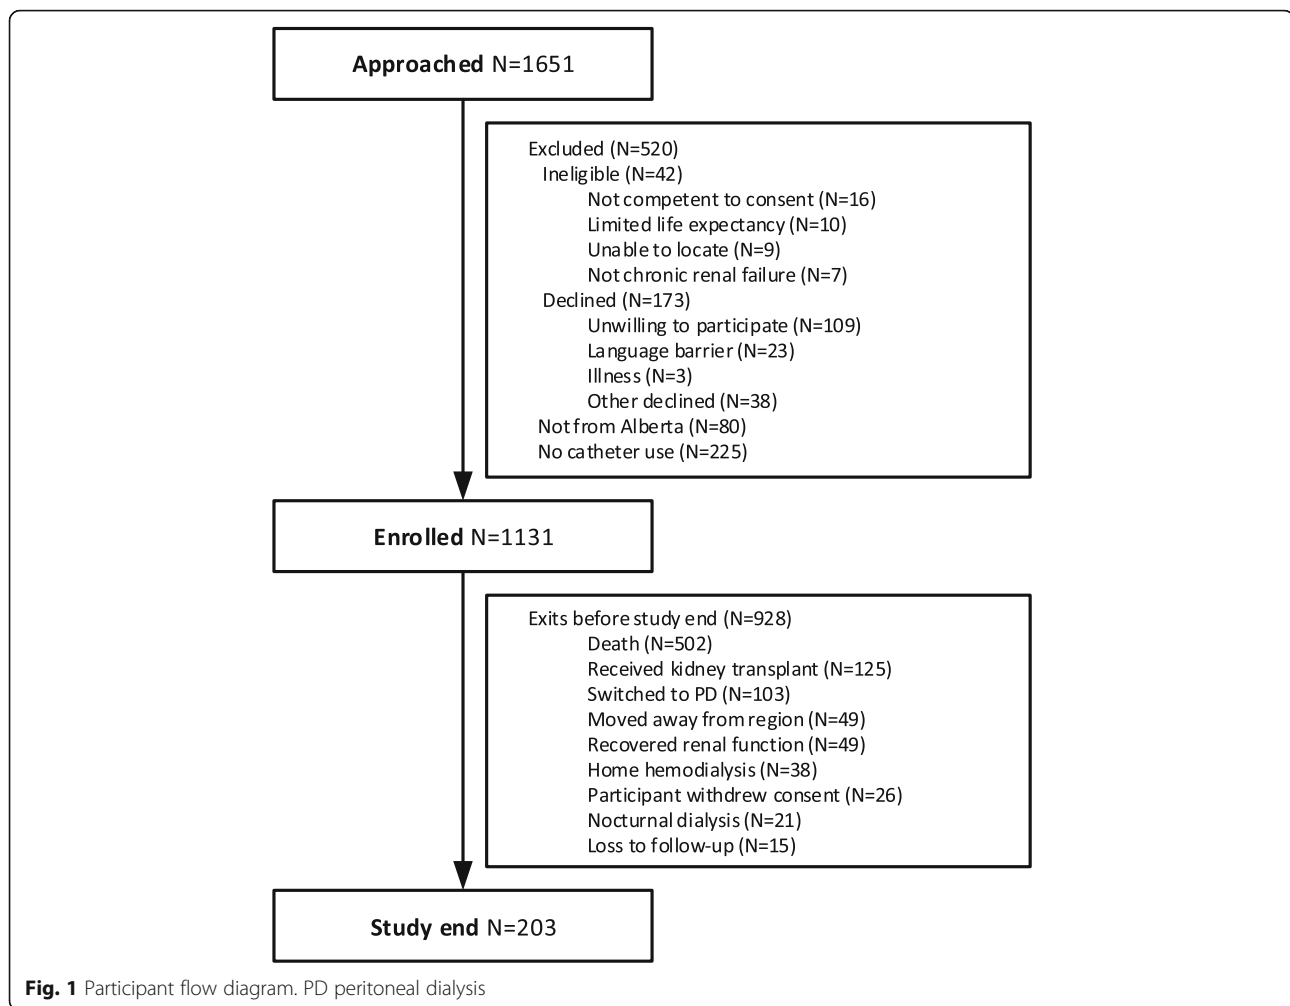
**Approached** N=1651

Excluded (N=520)
Ineligible (N=42)
Not competent to consent (N=16)
Limited life expectancy (N=10)
Unable to locate (N=9)
Not chronic renal failure (N=7)
Declined (N=173)
Unwilling to participate (N=109)
Language barrier (N=23)
Illness (N=3)
Other declined (N=38)
Not from Alberta (N=80)
No catheter use (N=225)

**Enrolled** N=1131

Exits before study end (N=928)
Death (N=502)
Received kidney transplant (N=125)
Switched to PD (N=103)
Moved away from region (N=49)
Recovered renal function (N=49)
Home hemodialysis (N=38)
Participant withdrew consent (N=26)
Nocturnal dialysis (N=21)
Loss to follow-up (N=15)

**Study end** N=203

**Fig. 1** Participant flow diagram. PD peritoneal dialysis